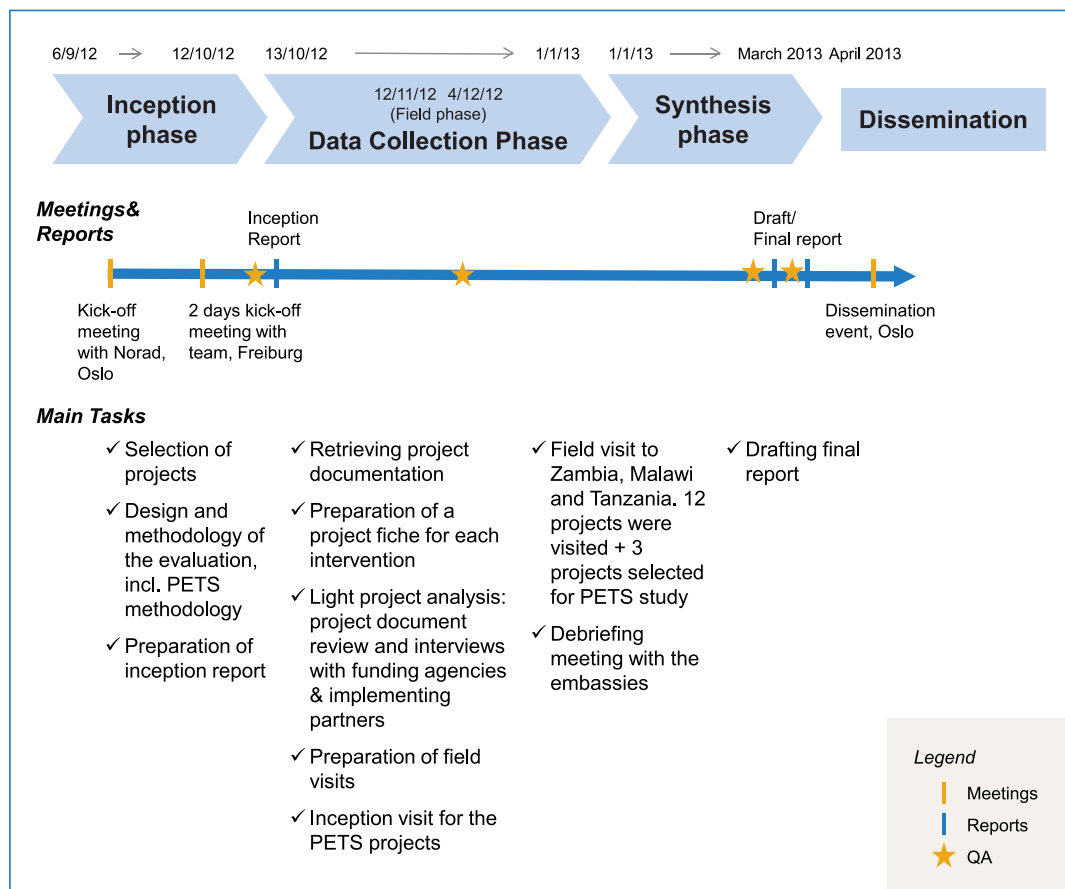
6/9/12 → 12/10/12 13/10/12 → 1/1/13 1/1/13 → March 2013 April 2013

Inception phase

12/11/12 4/12/12 (Field phase) Data Collection Phase

Synthesis phase

Dissemination

Meetings& Reports

Inception Report

Draft/ Final report

Kick-off meeting with Norad, Oslo

2 days kick-off meeting with team, Freiburg

Dissemination event, Oslo

Main Tasks

✓ Selection of projects

✓ Design and methodology of the evaluation, incl. PETS methodology

✓ Preparation of inception report

✓ Retrieving project documentation

✓ Preparation of a project fiche for each intervention

✓ Light project analysis: project document review and interviews with funding agencies & implementing partners

✓ Preparation of field visits

✓ Inception visit for the PETS projects

✓ Field visit to Zambia, Malawi and Tanzania. 12 projects were visited + 3 projects selected for PETS study

✓ Debriefing meeting with the embassies

✓ Drafting final report

Legend

Meetings

Reports

QA